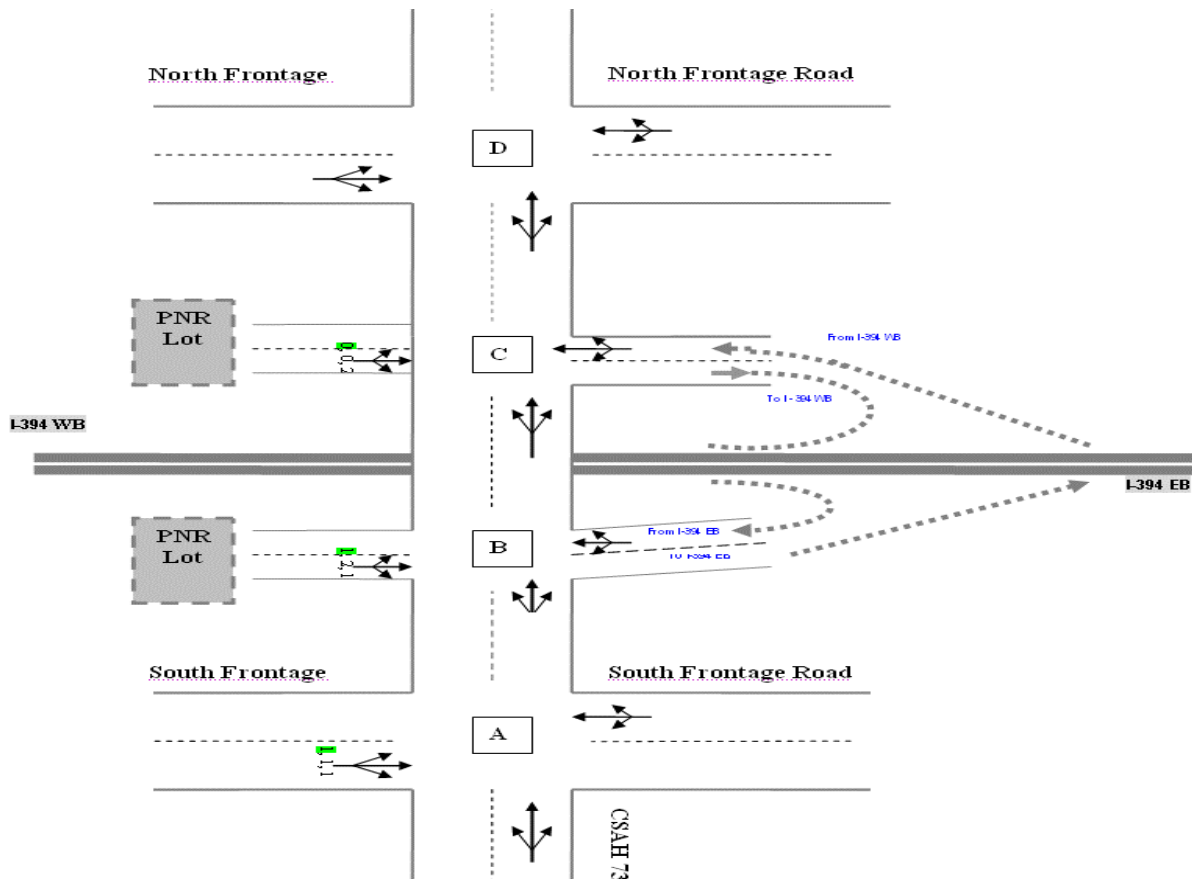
North Frontage

North Frontage Road

D

PNR Lot

0, 0, 2

C

From I-394 WB

To I-394 WB

I-394 WB

I-394 EB

PNR Lot

1, 2, 1

B

From I-394 EB

To I-394 EB

South Frontage

South Frontage Road

A

1, 1, 1

CSAH 73